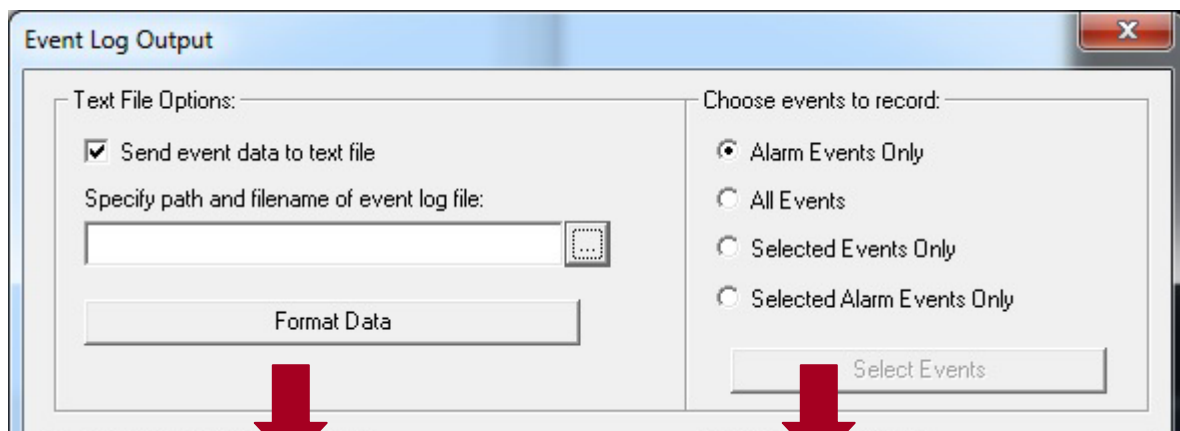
Event Log Output

Text File Options:

Send event data to text file

Specify path and filename of event log file:

...

Format Data

Choose events to record:

Alarm Events Only

All Events

Selected Events Only

Selected Alarm Events Only

Select Events